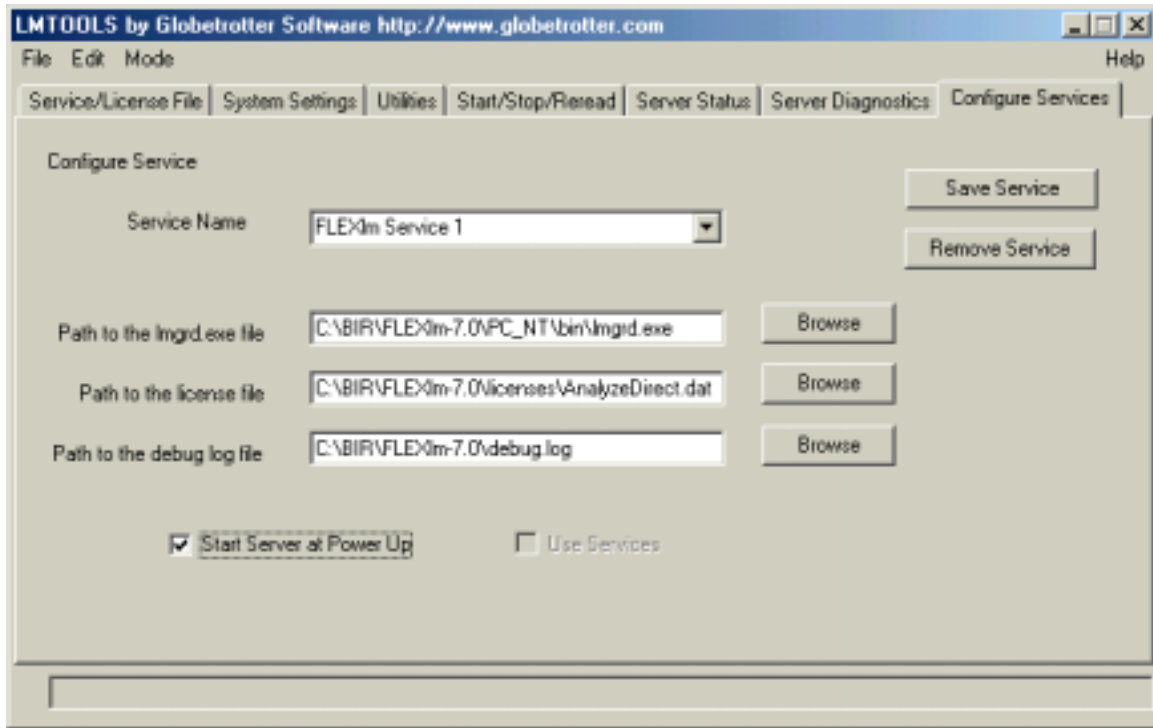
LMTOOLS by Globetrotter Software http://www.globetrotter.com

File Edit Mode Help

Service/License File | System Settings | Utilities | Start/Stop/Reread | Server Status | Server Diagnostics | Configure Services

Configure Service

Save Service

Service Name FLEXlm Service 1

Remove Service

Path to the lmgrd.exe file C:\BIR\FLEXlm-7.0\PC_NT\bin\lmgrd.exe Browse

Path to the license file C:\BIR\FLEXlm-7.0\licenses\AnalyzeDirect.dat Browse

Path to the debug log file C:\BIR\FLEXlm-7.0\debug.log Browse

Start Server at Power Up

Use Services